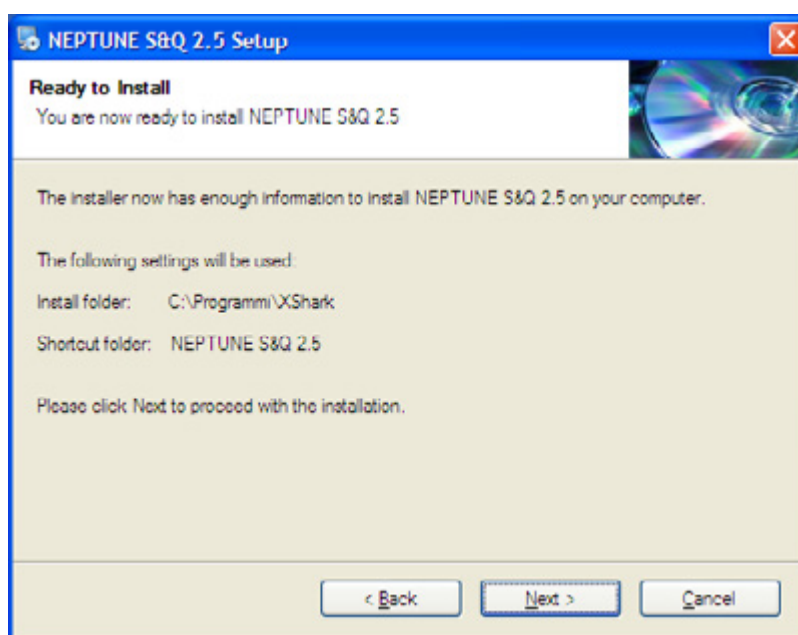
NEPTUNE S&Q 2.5 Setup

Ready to Install
You are now ready to install NEPTUNE S&Q 2.5

The installer now has enough information to install NEPTUNE S&Q 2.5 on your computer.

The following settings will be used:

Install folder: C:\Programmi\XShark

Shortcut folder: NEPTUNE S&Q 2.5

Please click Next to proceed with the installation.

< Back

Next >

Cancel